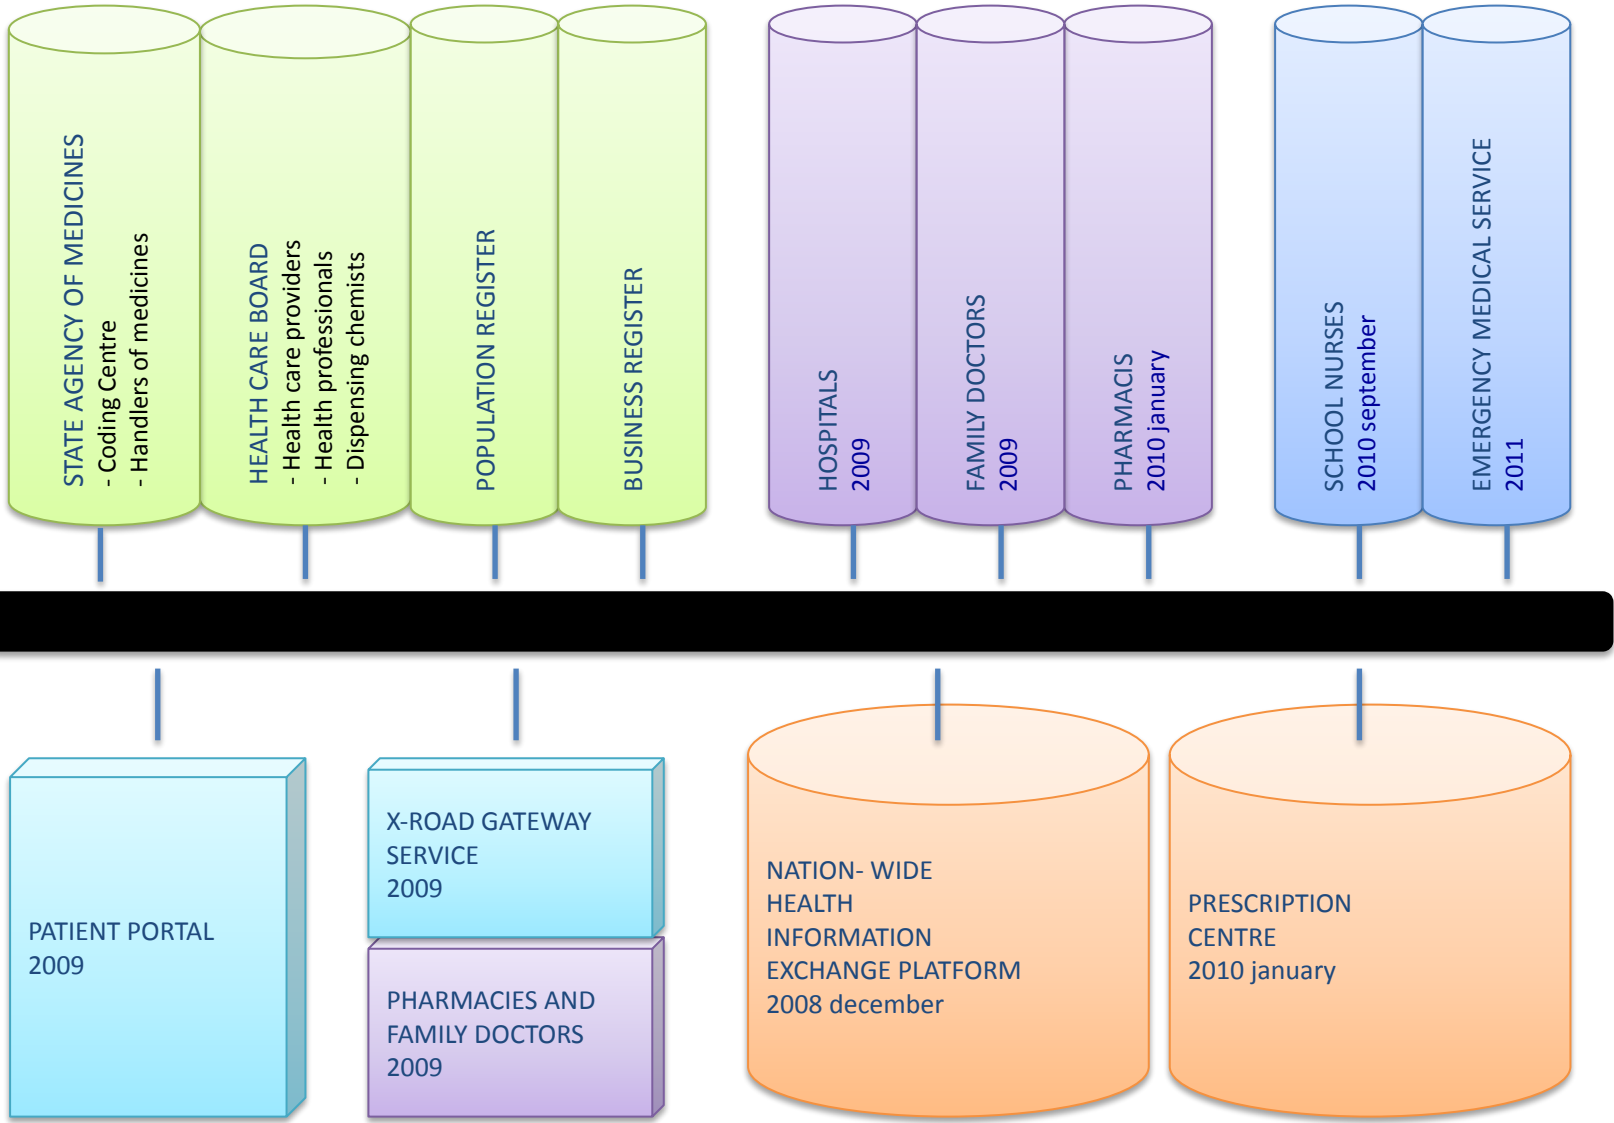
STATE AGENCY OF MEDICINES
- Coding Centre
- Handlers of medicines

HEALTH CARE BOARD
- Health care providers
- Health professionals
- Dispensing chemists

POPULATION REGISTER

BUSINESS REGISTER

HOSPITALS
2009

FAMILY DOCTORS
2009

PHARMACIS
2010 january

SCHOOL NURSES
2010 september

EMERGENCY MEDICAL SERVICE
2011

PATIENT PORTAL
2009

X-ROAD GATEWAY SERVICE
2009

PHARMACIES AND FAMILY DOCTORS
2009

NATION- WIDE HEALTH INFORMATION EXCHANGE PLATFORM
2008 december

PRESCRIPTION CENTRE
2010 january